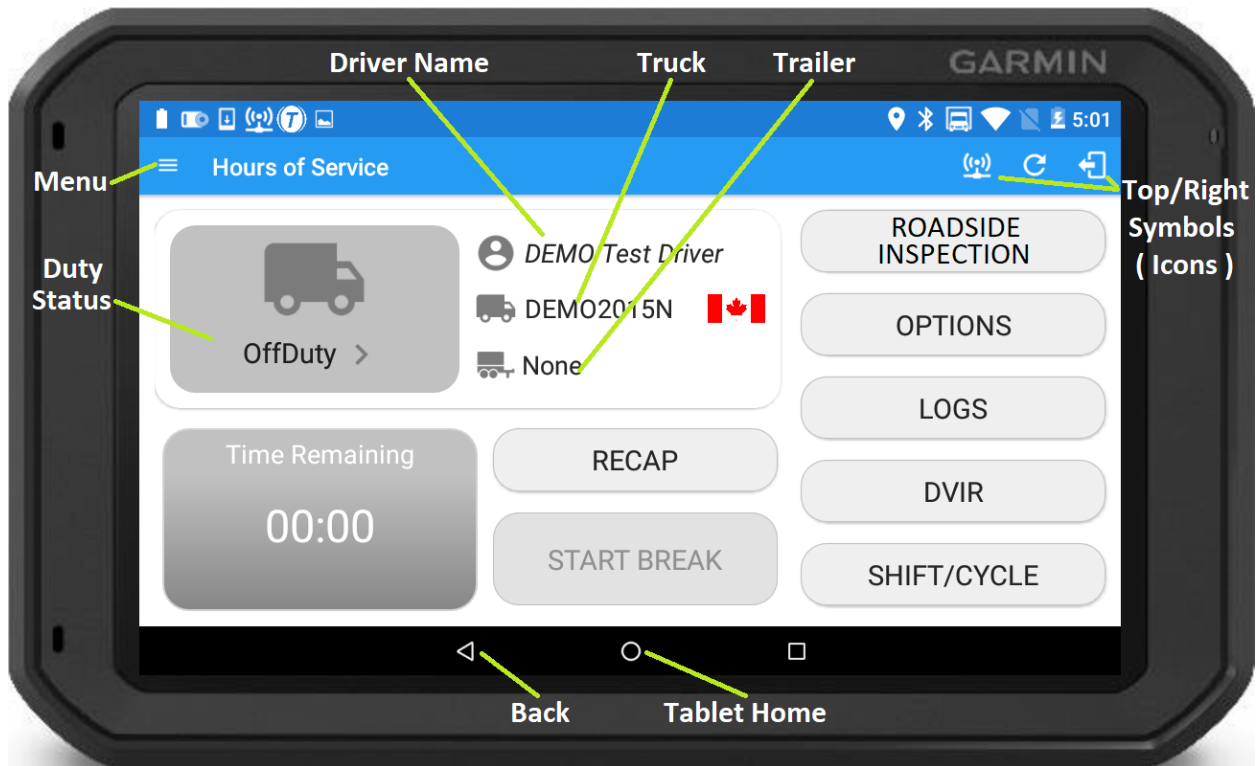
Driver Name

Truck

Trailer

GARMIN

5:01

Menu

Hours of Service

Top/Right Symbols ( Icons )

Duty Status

OffDuty >

DEMO Test Driver

DEMO2015N

None

ROADSIDE INSPECTION

OPTIONS

LOGS

DVIR

SHIFT/CYCLE

Time Remaining

00:00

RECAP

START BREAK

Back

Tablet Home